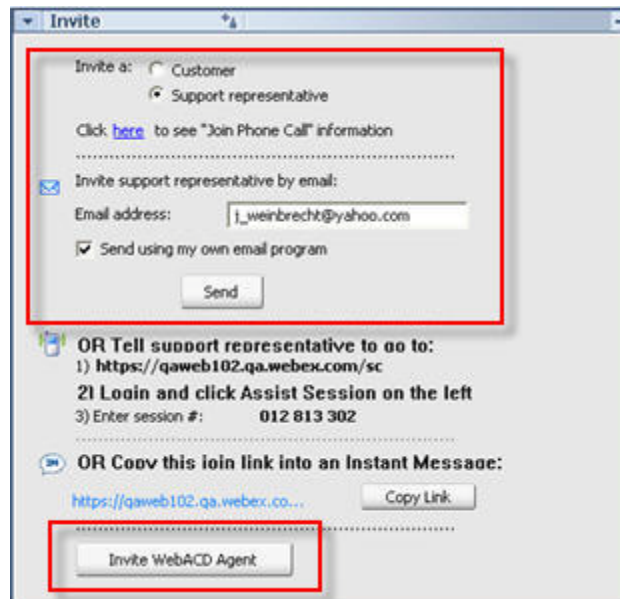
Invite

Invite a: Customer

Support representative

Click here to see "Join Phone Call" information

Invite support representative by email:

Email address: j_weinbrecht@yahoo.com

Send using my own email program

Send

OR Tell support representative to go to:

1) https://qaweb102.qa.webex.com/sc

2) Login and click Assist Session on the left

3) Enter session #: 012 813 302

OR Copy this join link into an Instant Message:

https://qaweb102.qa.webex.co...

Copy Link

Invite WebACD Agent